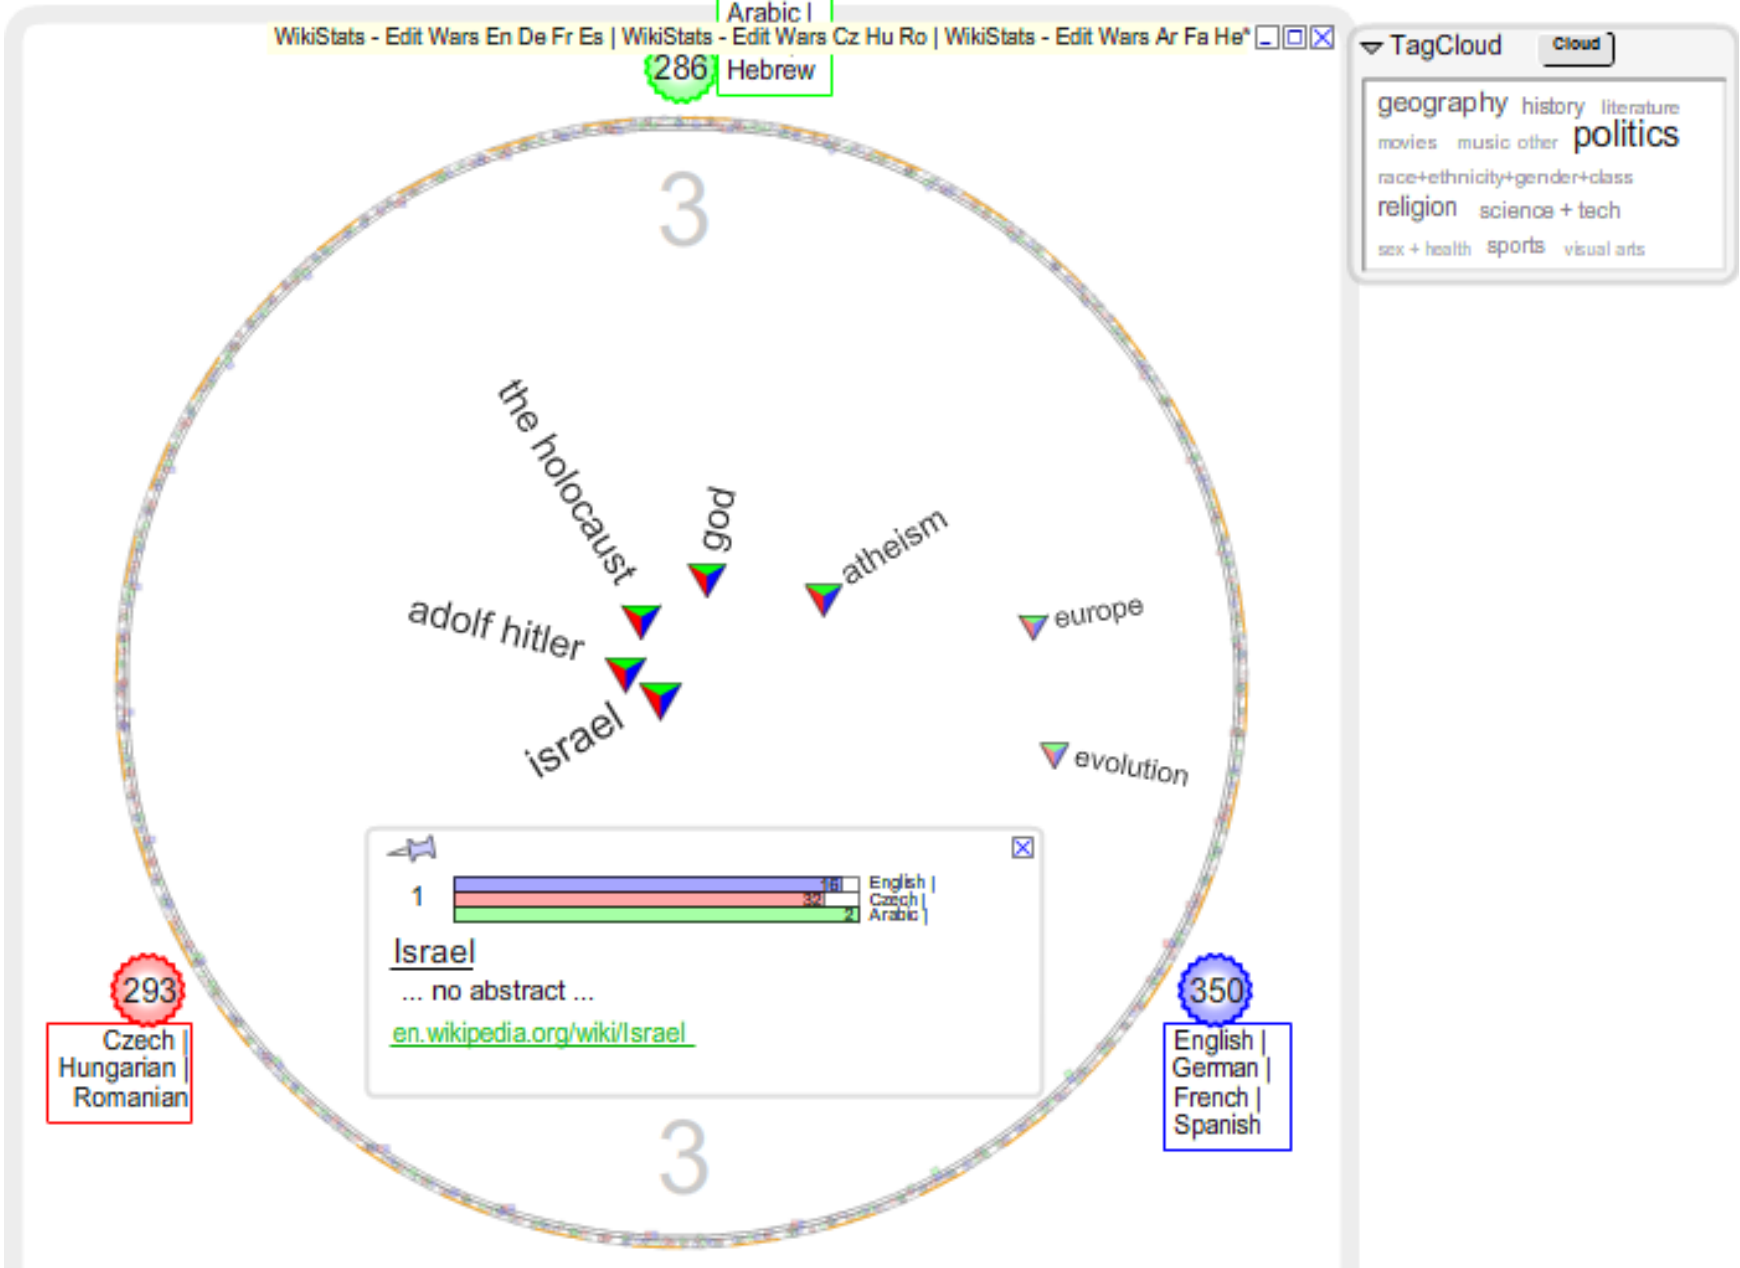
Arabic |
WikiStats - Edit Wars En De Fr Es | WikiStats - Edit Wars Cz Hu Ro | WikiStats - Edit Wars Ar Fa He*
286 Hebrew

TagCloud Cloud

geography history literature movies music other politics race+ethnicity+gender+class religion science + tech sex + health sports visual arts

3

the holocaust

god

atheism

adolf hitler

europe

israel

evolution

1

16 English |
32 Czech |
2 Arabic |

Israel
... no abstract ...
en.wikipedia.org/wiki/Israel

293
Czech | Hungarian | Romanian

350
English | German | French | Spanish

3